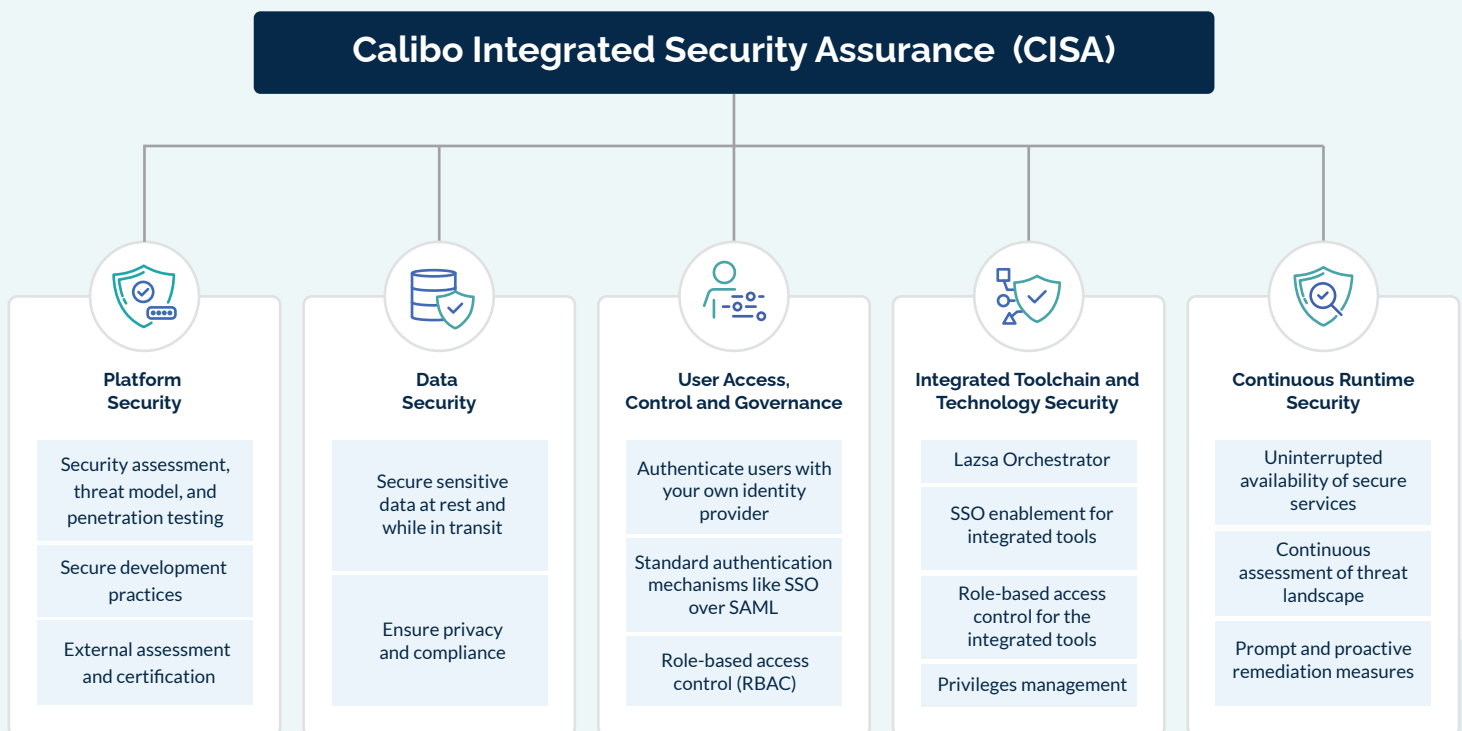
Calibo Integrated Security Assurance (CISA)

Platform Security

Security assessment, threat model, and penetration testing

Secure development practices

External assessment and certification

Data Security

Secure sensitive data at rest and while in transit

Ensure privacy and compliance

User Access, Control and Governance

Authenticate users with your own identity provider

Standard authentication mechanisms like SSO over SAML

Role-based access control (RBAC)

Integrated Toolchain and Technology Security

Lazsa Orchestrator

SSO enablement for integrated tools

Role-based access control for the integrated tools

Privileges management

Continuous Runtime Security

Uninterrupted availability of secure services

Continuous assessment of threat landscape

Prompt and proactive remediation measures